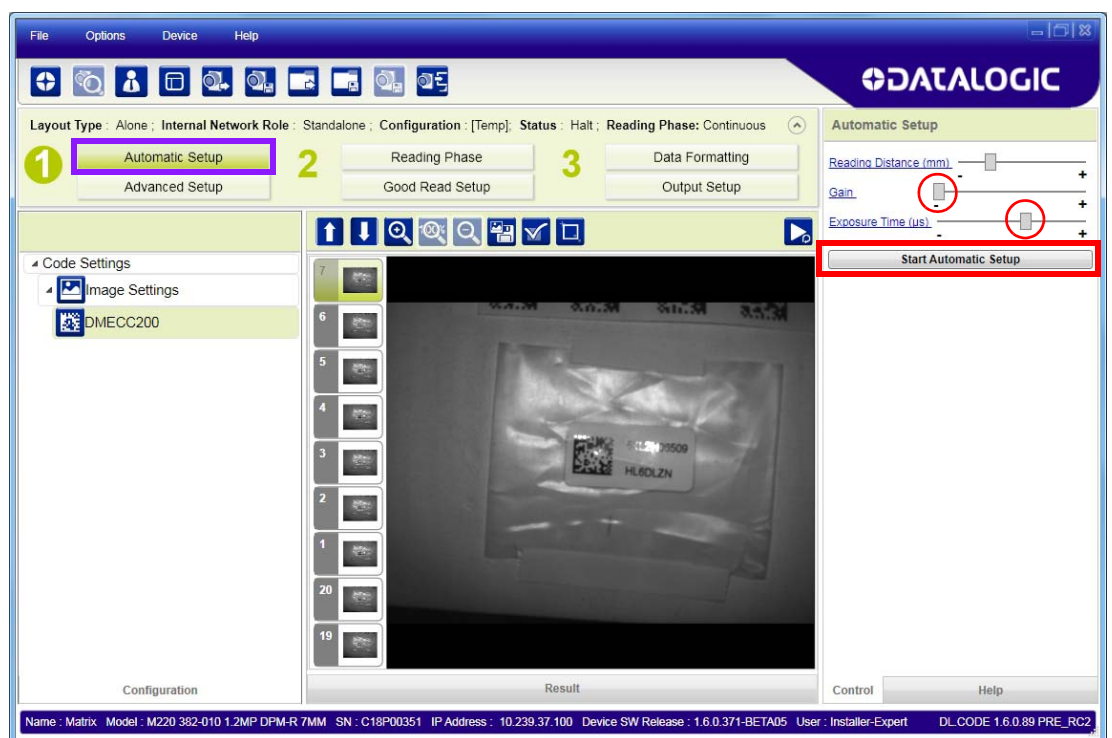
File Options Device Help

DATALOGIC

Layout Type : Alone ; Internal Network Role : Standalone ; Configuration : [Temp]; Status : Halt ; Reading Phase: Continuous

1 Automatic Setup
Advanced Setup

2 Reading Phase
Good Read Setup

3 Data Formatting
Output Setup

Automatic Setup

Reading Distance (mm) - +
Gain - +
Exposure Time (us) - +

Start Automatic Setup

Code Settings
Image Settings
DMECC200

7
6
5
4
3
2
1
20
19

HL6DLZN

Configuration

Result

Control

Help

Name : Matrix Model : M220 382-010 1.2MP DPM-R 7MM SN : C18P00351 IP Address : 10.239.37.100 Device SW Release : 1.6.0.371-BETA05 User : Installer-Expert DL.CODE 1.6.0.89 PRE_RC2